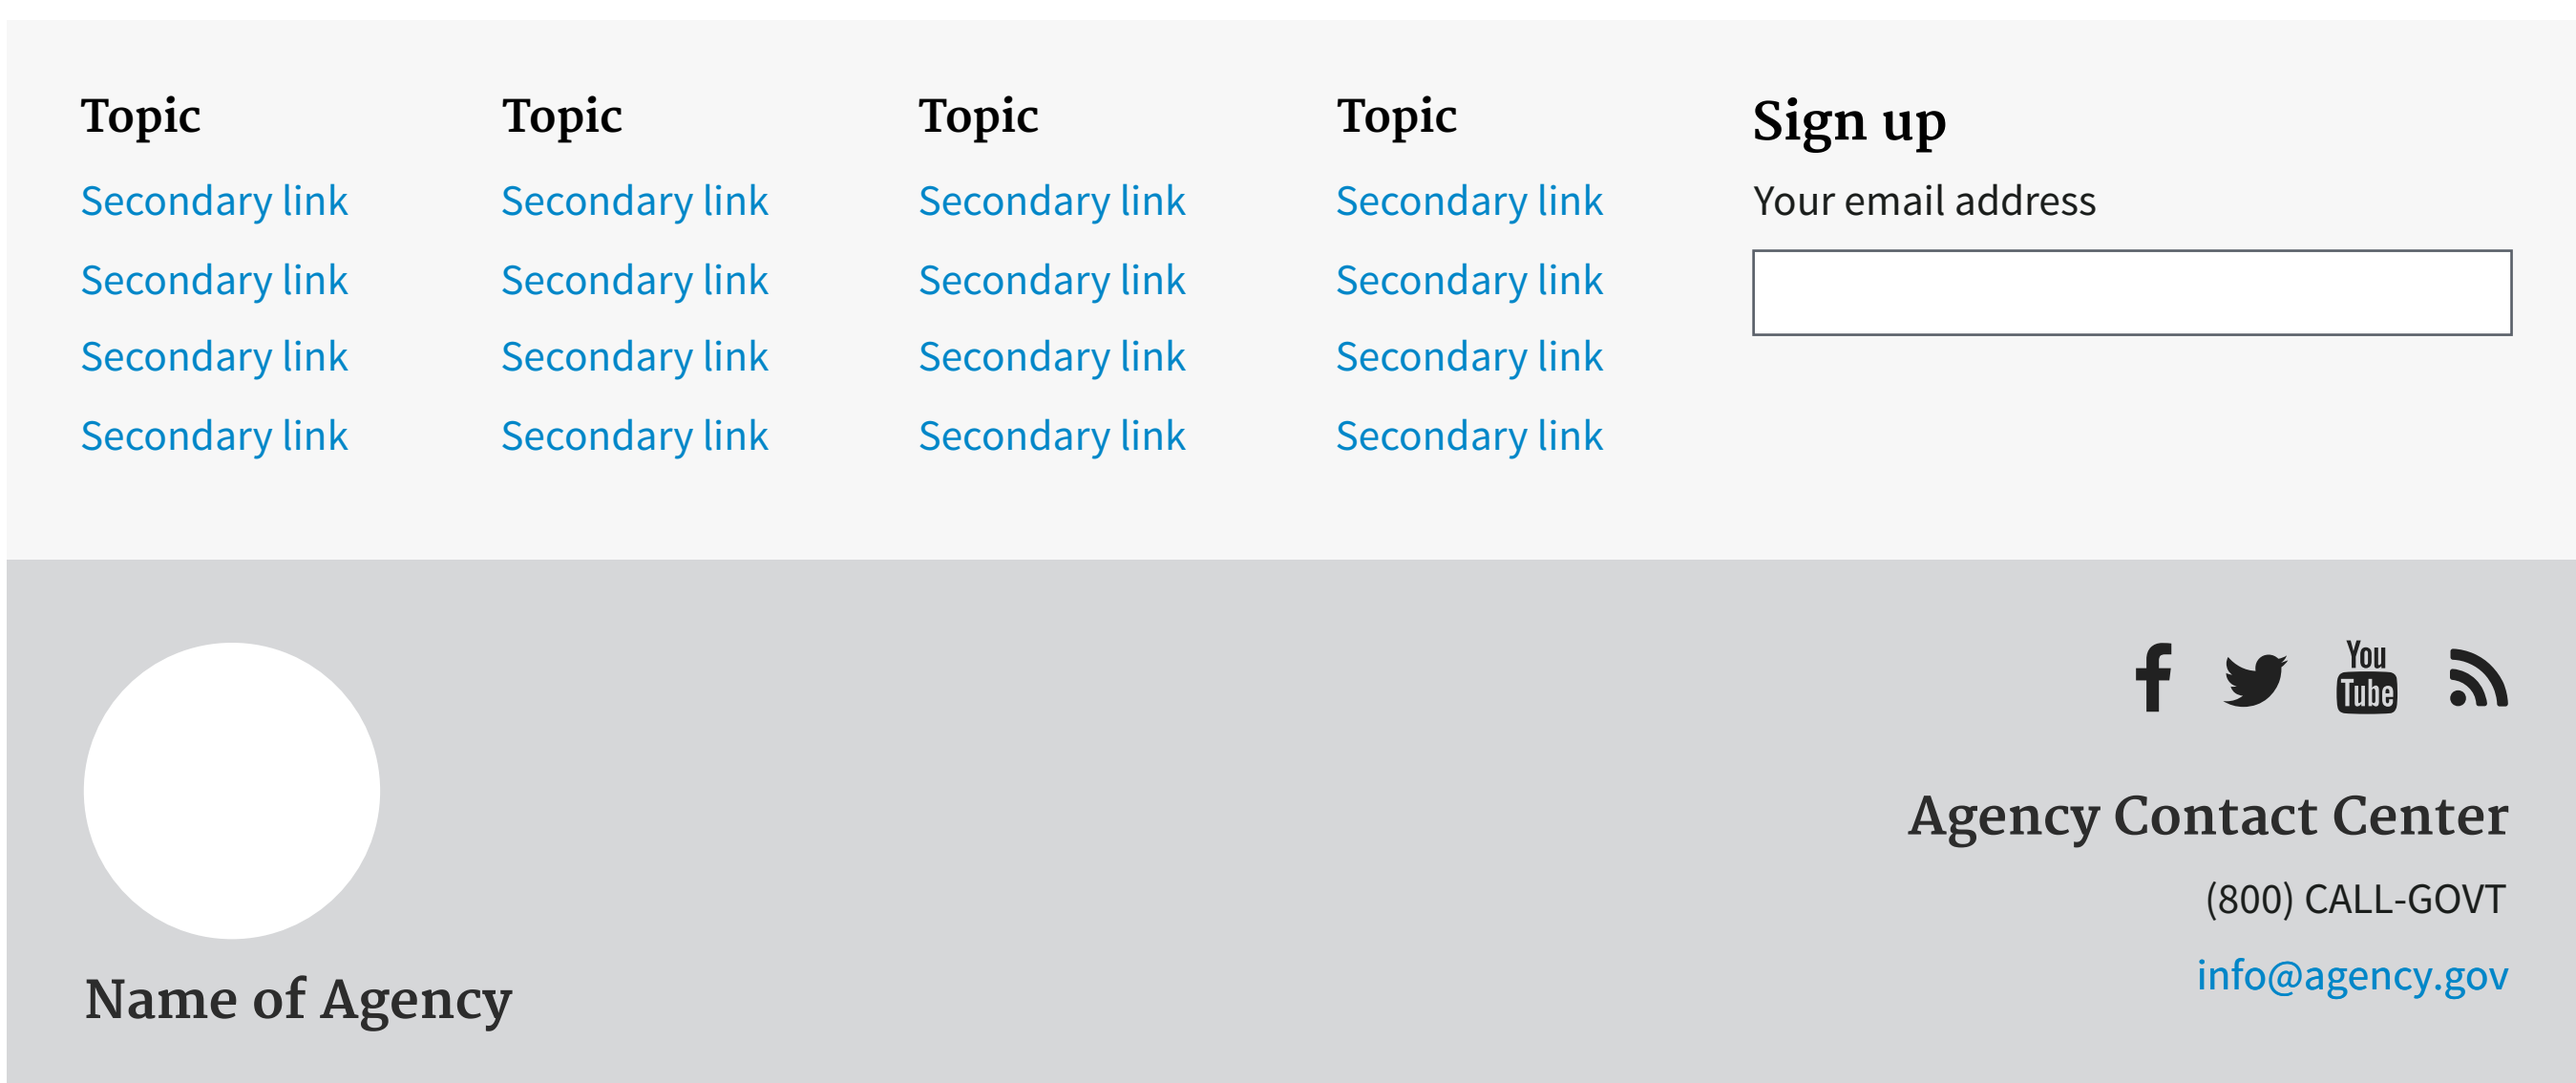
Topic

Secondary link

Secondary link

Secondary link

Secondary link

Topic

Secondary link

Secondary link

Secondary link

Secondary link

Topic

Secondary link

Secondary link

Secondary link

Secondary link

Topic

Secondary link

Secondary link

Secondary link

Secondary link

Sign up

Your email address

You Tube

Agency Contact Center

(800) CALL-GOVT

info@agency.gov

Name of Agency